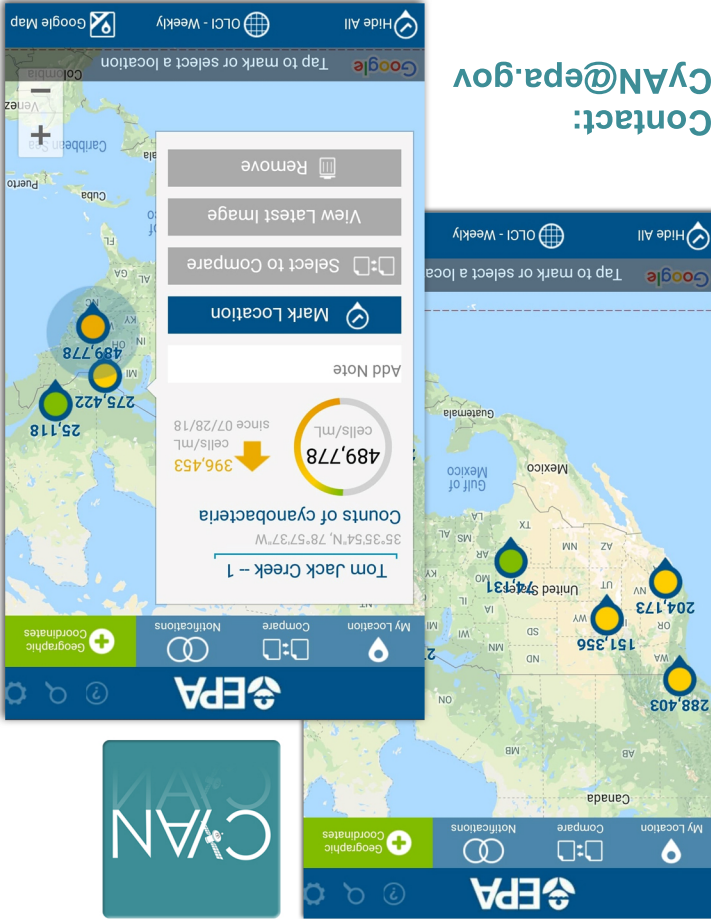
Contact:
CyAN@epa.gov

EPA
My Location
Compare
Notifications
Geographic Coordinates
Tom Jack Creek -- 1
35°35'54"N, 78°57'37"W
Counts of cyanobacteria
489,778
cells/mL
396,453
cells/mL
since 07/28/18
Add Note
Mark Location
Select to Compare
View Latest Image
Remove
Hide All
OLCI - Weekly
Google Map
Tap to mark or select a location
Google
489,778
275,422
25,118
Caribbean Sea
Cuba
Puerto
Colombia
NC
KY
MI

EPA
My Location
Compare
Notifications
Geographic Coordinates
Hide All
OLCI - Weekly
Tap to mark or select a loca
Google
Canada
United States
Mexico
Gulf of Mexico
Guatemala
288,403
204,173
151,356
74,131
WA
OR
MT
ND
SD
NE
KS
OK
TX
NM
AZ
UT
NV
CO
WY
ID
MN
IA
MO
AR
LA

CyAN